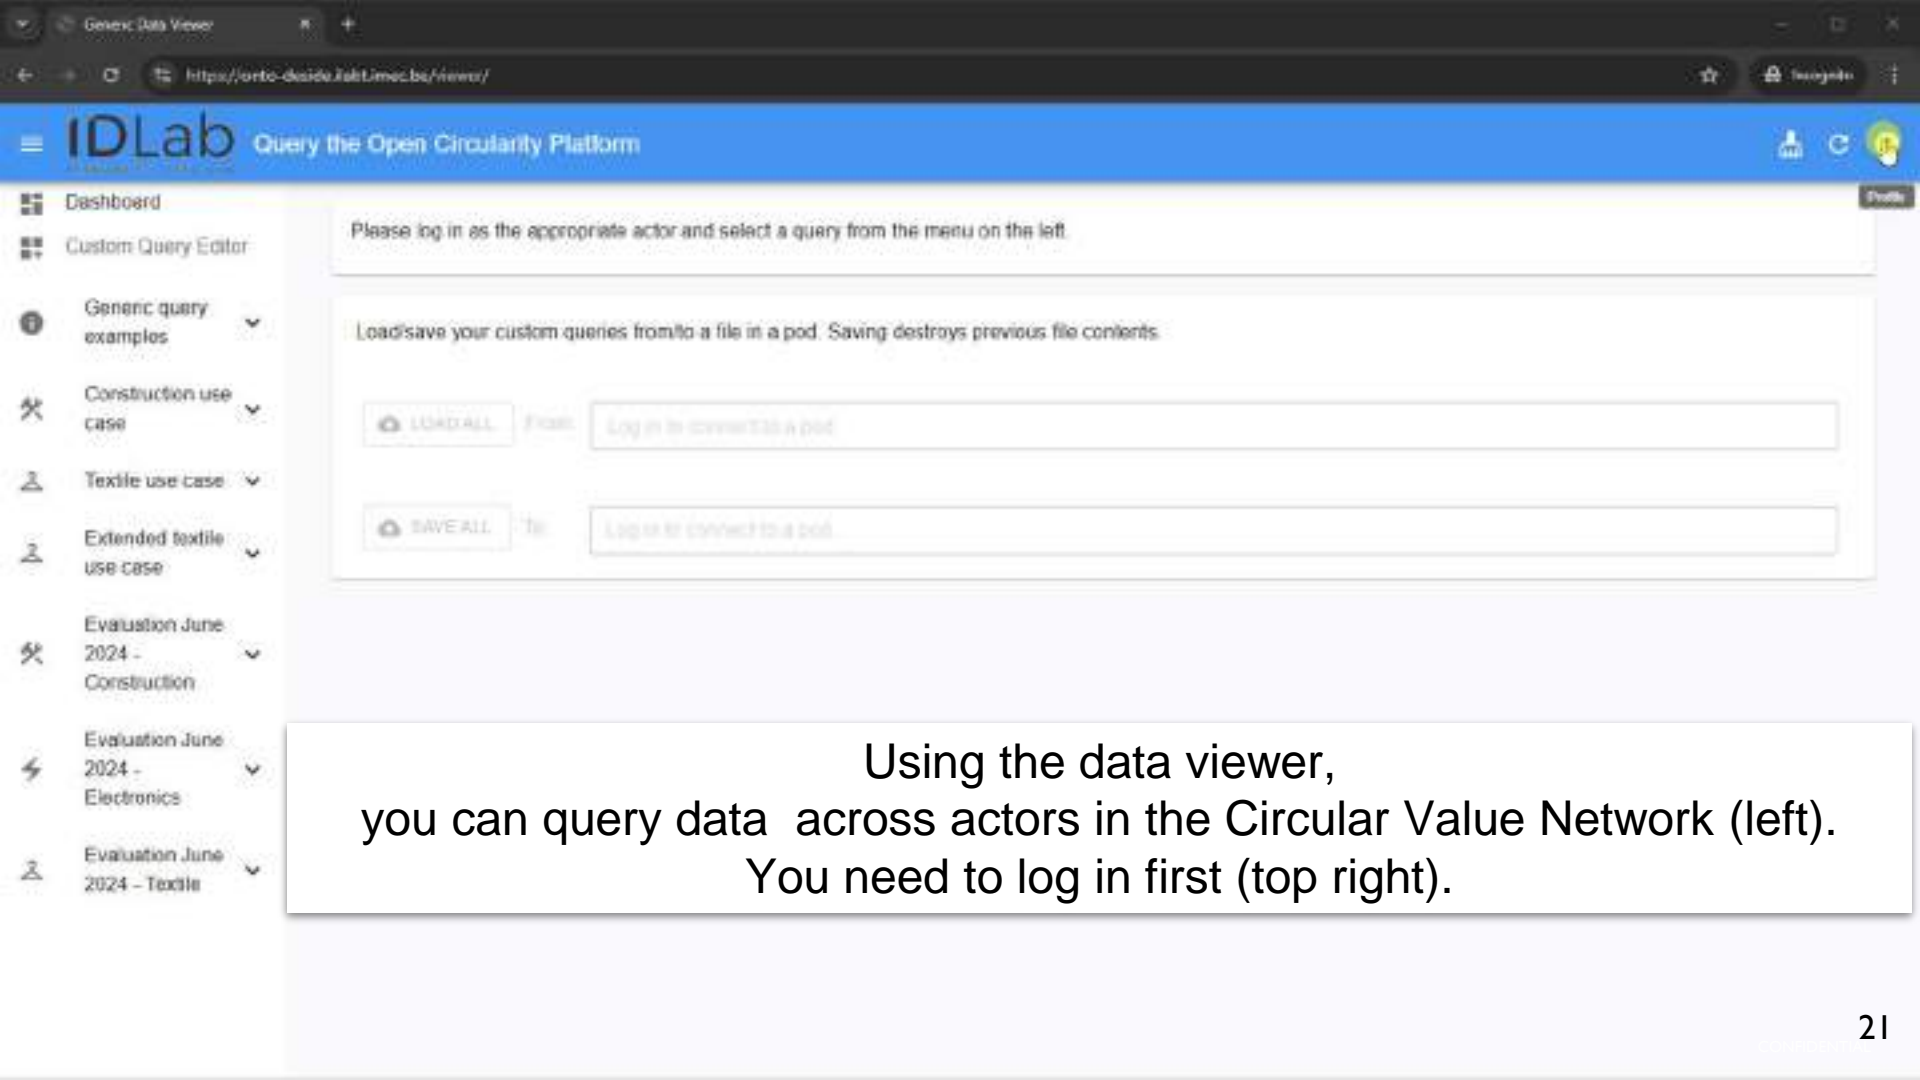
Generic Data Viewer

https://onto-deside.ilabt.imec.be/viewer/

Incognito

IDLab Query the Open Circularity Platform

Profile

Dashboard
Custom Query Editor
Generic query examples
Construction use case
Textile use case
Extended textile use case
Evaluation June 2024 - Construction
Evaluation June 2024 - Electronics
Evaluation June 2024 – Textile

Please log in as the appropriate actor and select a query from the menu on the left.

Load/save your custom queries from/to a file in a pod. Saving destroys previous file contents.

LOAD ALL From: Log in to connect to a pod

SAVE ALL To: Log in to connect to a pod

Using the data viewer,
you can query data across actors in the Circular Value Network (left).
You need to log in first (top right).

21